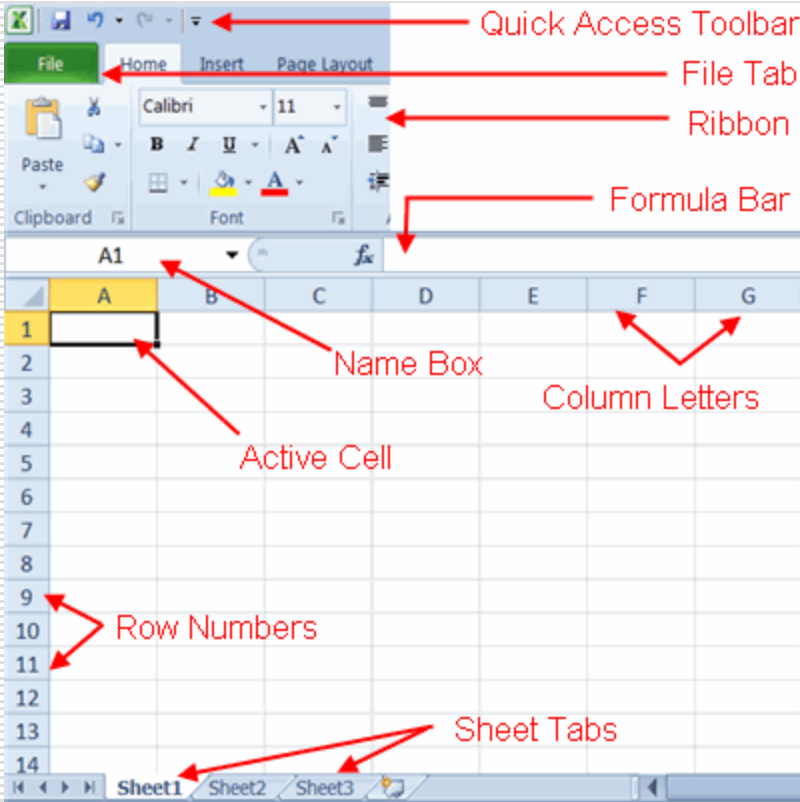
Quick Access Toolbar

File Home Insert Page Layout

File Tab

Ribbon

Paste

Calibri 11

B I U A A

A

Clipboard

Font

Formula Bar

A1

$f_x$

A B C D E F G

1
2
3
4
5
6
7
8
9
10
11
12
13
14

Name Box

Column Letters

Active Cell

Row Numbers

Sheet Tabs

Sheet1 Sheet2 Sheet3